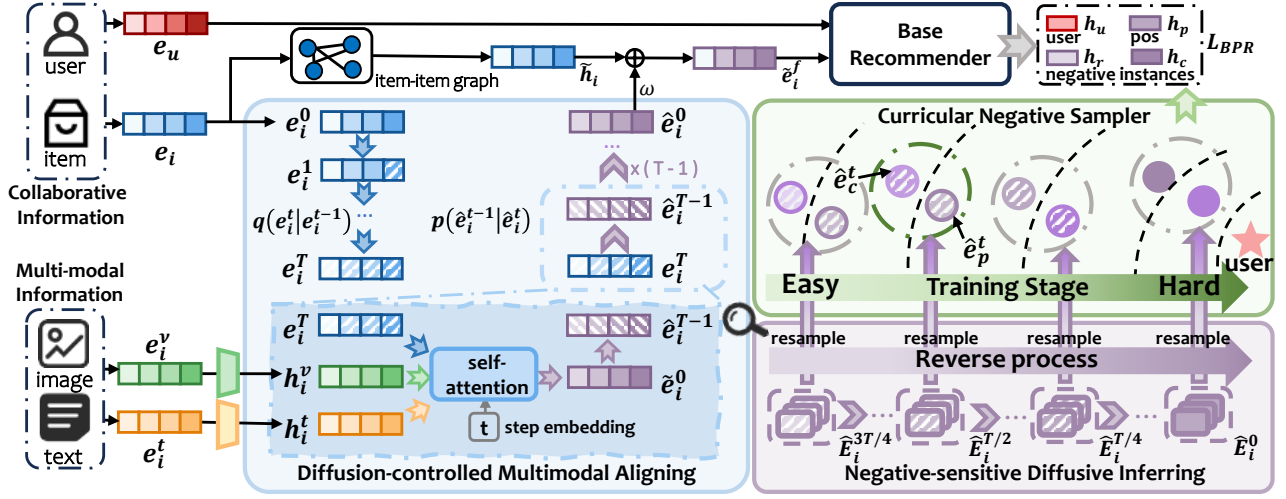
user

$e_u$

item

$e_i$

Collaborative Information

item-item graph

$\tilde{h}_i$

$\oplus$

$\omega$

$\hat{e}_i^f$

Base Recommender

user $h_u$

pos $h_p$

negative $h_r$

instances $h_c$

$L_{BPR}$

$e_i^0$

$e_i^1$

$q(e_i^t|e_i^{t-1})$ ...

$e_i^T$

$\hat{e}_i^0$

...

x (T-1)

$p(\hat{e}_i^{t-1}|\hat{e}_i^t)$

$\hat{e}_i^{T-1}$

$e_i^T$

Curricular Negative Sampler

$\hat{e}_c^t$

$\hat{e}_p^t$

user

Easy

Training Stage

Hard

Multi-modal Information

image

text

$e_i^v$

$e_i^t$

$e_i^T$

$h_i^v$

$h_i^t$

self-attention

t

step embedding

$\hat{e}_i^{T-1}$

$\tilde{e}_i^0$

resample

resample

resample

resample

Reverse process

$\hat{E}_i^{3T/4}$

$\hat{E}_i^{T/2}$

$\hat{E}_i^{T/4}$

$\hat{E}_i^0$

Diffusion-controlled Multimodal Aligning

Negative-sensitive Diffusive Inferring